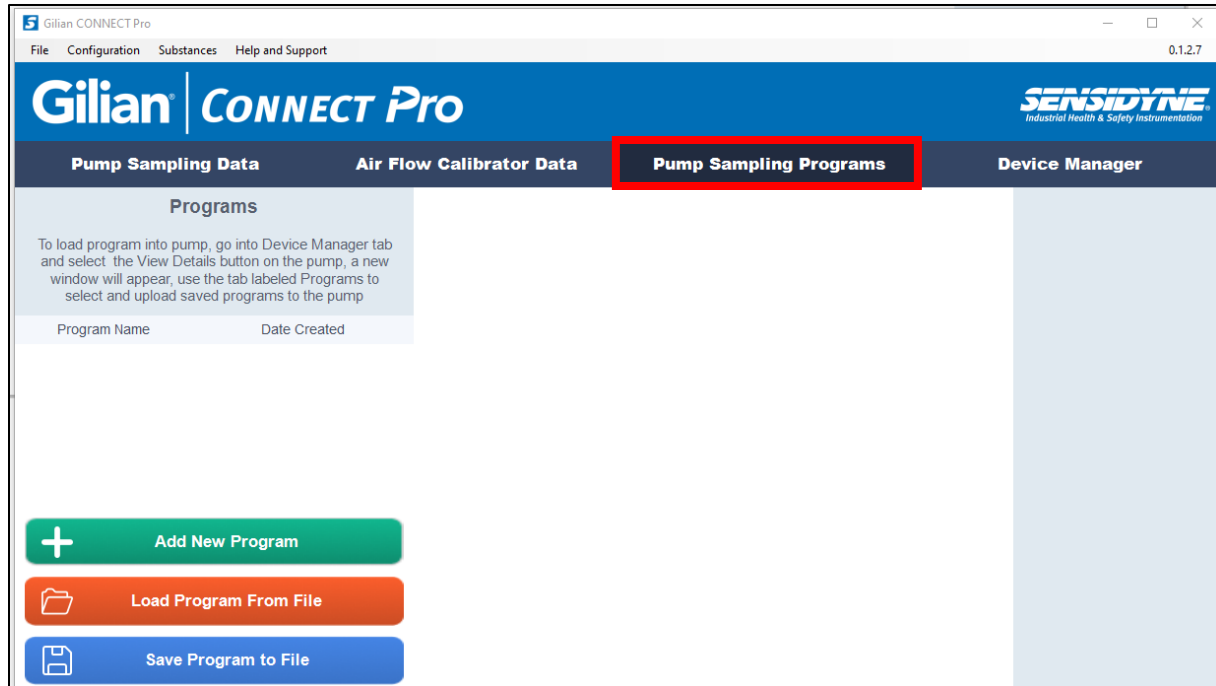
Gilian CONNECT Pro

File Configuration Substances Help and Support

0.1.2.7

Gilian CONNECT Pro

SENSIDYNE
Industrial Health & Safety Instrumentation

Pump Sampling Data
Air Flow Calibrator Data
Pump Sampling Programs
Device Manager

Programs

To load program into pump, go into Device Manager tab and select the View Details button on the pump, a new window will appear, use the tab labeled Programs to select and upload saved programs to the pump

| Program Name | Date Created |
|---|---|

Add New Program

Load Program From File

Save Program to File